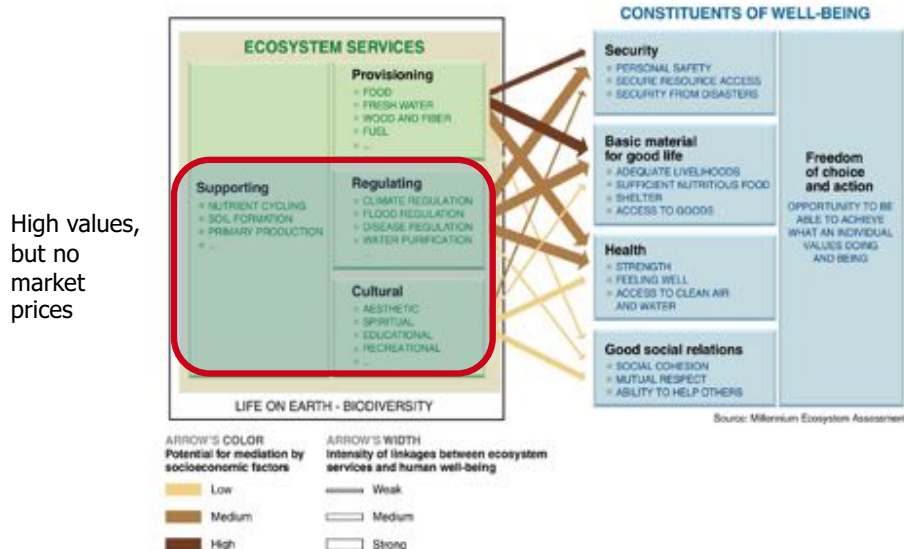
High values, but no market prices

ECOSYSTEM SERVICES

Provisioning
FOOD
FRESH WATER
WOOD AND FIBER
FUEL
...

Supporting
NUTRIENT CYCLING
SOIL FORMATION
PRIMARY PRODUCTION
...

Regulating
CLIMATE REGULATION
FLOOD REGULATION
DISEASE REGULATION
WATER PURIFICATION
...

Cultural
AESTHETIC
SPIRITUAL
EDUCATIONAL
RECREATIONAL
...

LIFE ON EARTH - BIODIVERSITY

CONSTITUENTS OF WELL-BEING

Security
PERSONAL SAFETY
SECURE RESOURCE ACCESS
SECURITY FROM DISASTERS

Basic material for good life
ADEQUATE LIVELIHOODS
SUFFICIENT NUTRITIOUS FOOD
SHELTER
ACCESS TO GOODS

Health
STRENGTH
FEELING WELL
ACCESS TO CLEAN AIR AND WATER

Good social relations
SOCIAL COHESION
MUTUAL RESPECT
ABILITY TO HELP OTHERS

Freedom of choice and action
OPPORTUNITY TO BE ABLE TO ACHIEVE WHAT AN INDIVIDUAL VALUES DOING AND BEING

Source: Millennium Ecosystem Assessmen

ARROW'S COLOR
Potential for mediation by socioeconomic factors
Low
Medium
High

ARROW'S WIDTH
Intensity of linkages between ecosystem services and human well-being
Weak
Medium
Strong